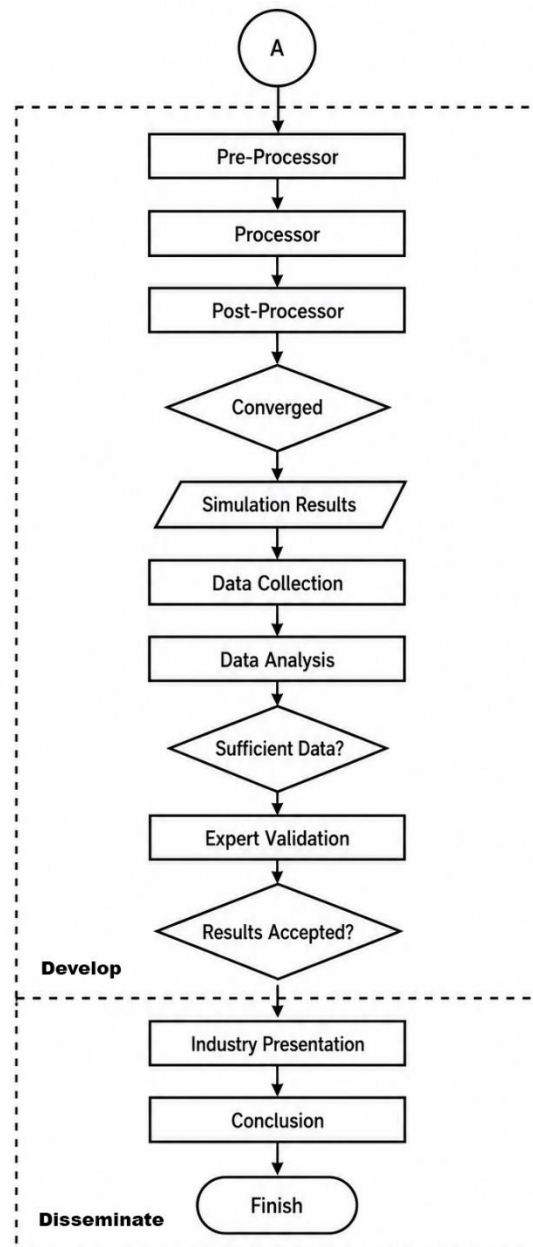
A

Pre-Processor

Processor

Post-Processor

Converged

Simulation Results

Data Collection

Data Analysis

Sufficient Data?

Expert Validation

Results Accepted?

Develop

Industry Presentation

Conclusion

Finish

Disseminate